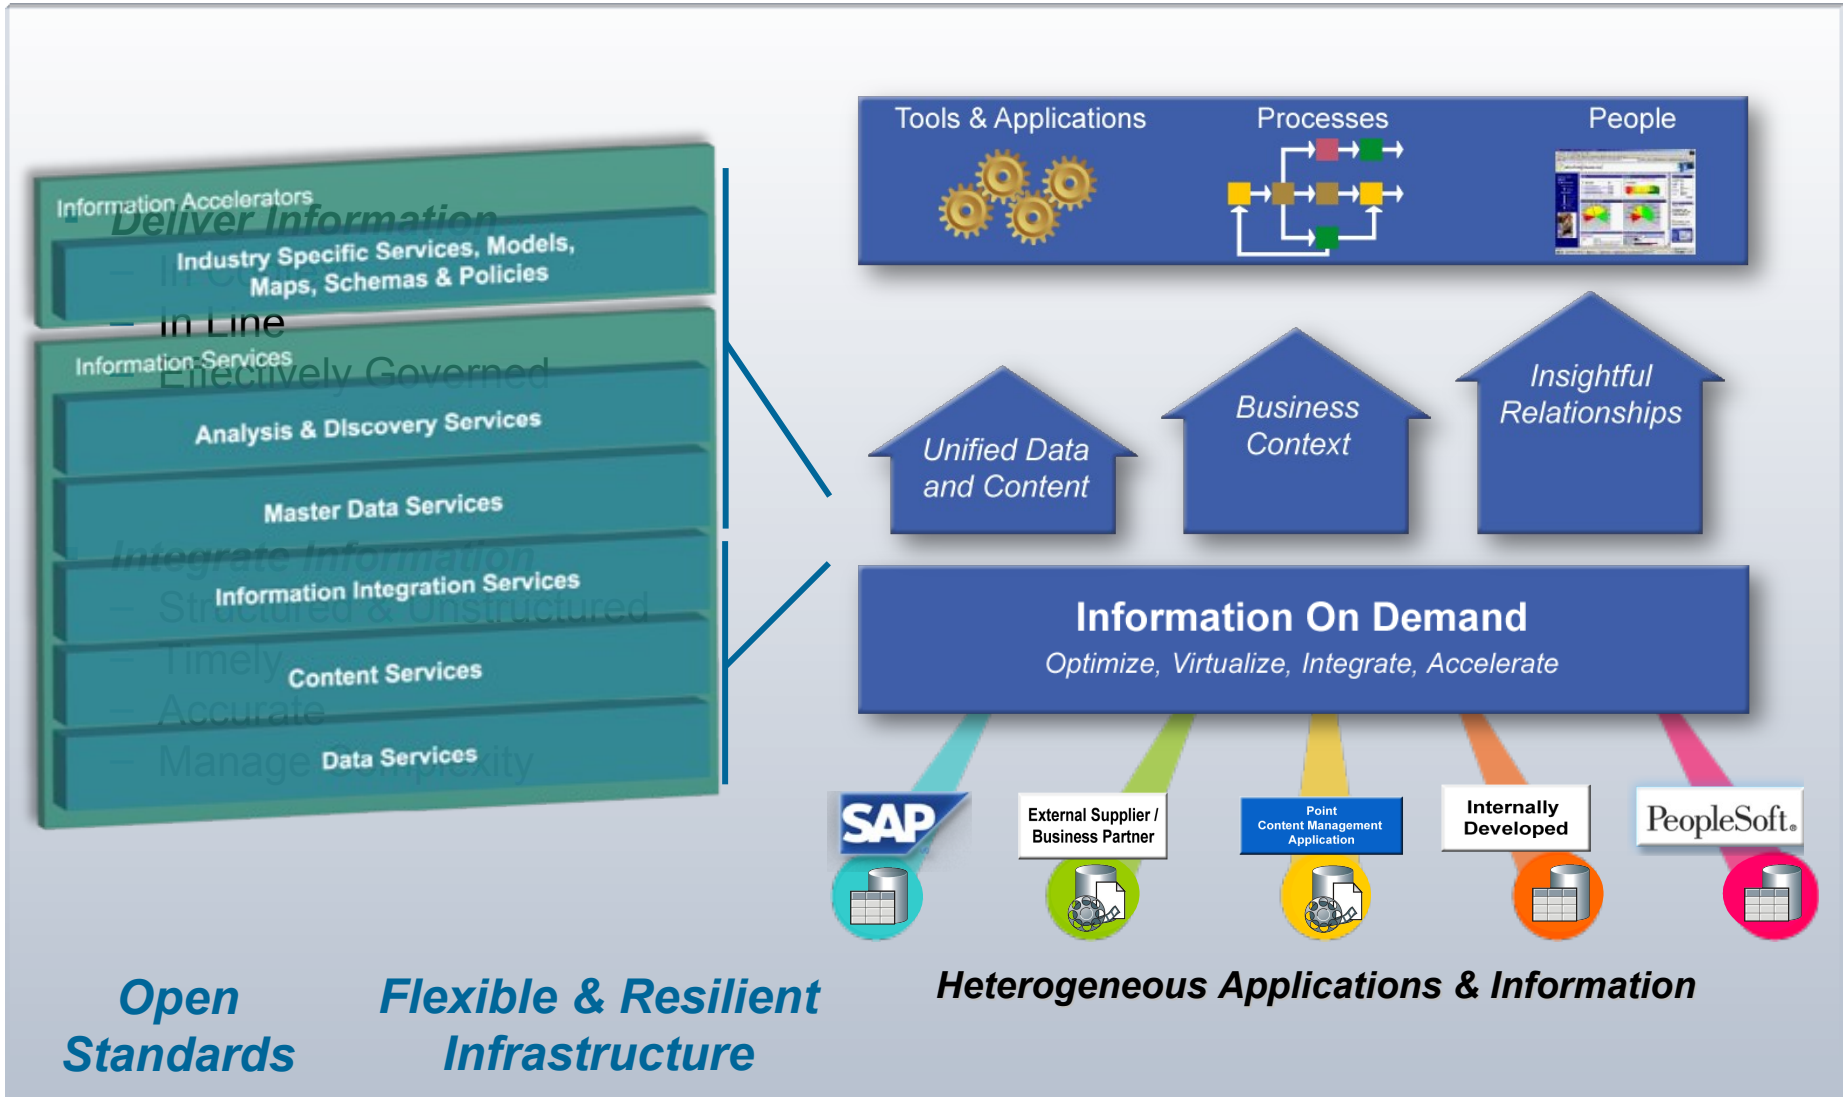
Information Accelerators

Deliver Information

Industry Specific Services, Models, Maps, Schemas & Policies

– In Context

– In Line

Information Services

– Effectively Governed

Analysis & Discovery Services

Master Data Services

Integrate Information

Information Integration Services

– Structured & Unstructured

Content Services

– Timely

– Accurate

Data Services

– Manage Complexity

Tools & Applications

Processes

People

Unified Data and Content

Business Context

Insightful Relationships

Information On Demand

Optimize, Virtualize, Integrate, Accelerate

SAP

External Supplier / Business Partner

Point Content Management Application

Internally Developed

PeopleSoft.

Open Standards

Flexible & Resilient Infrastructure

Heterogeneous Applications & Information